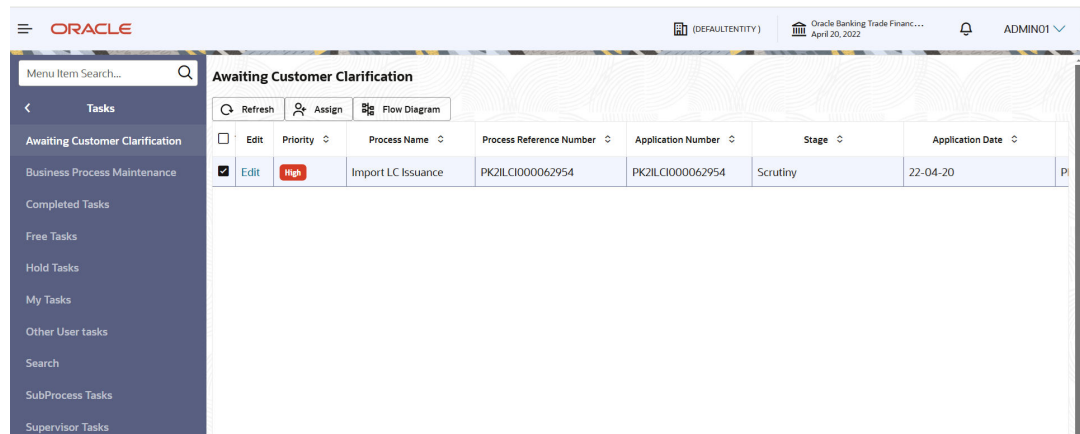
ORACLE

(DEFAULTENTITY)

Oracle Banking Trade Financ...
April 20, 2022

ADMIN01

Menu Item Search...

Tasks

Awaiting Customer Clarification

Business Process Maintenance

Completed Tasks

Free Tasks

Hold Tasks

My Tasks

Other User tasks

Search

SubProcess Tasks

Supervisor Tasks

Awaiting Customer Clarification

Refresh | Assign | Flow Diagram

| | Edit | Priority | Process Name | Process Reference Number | Application Number | Stage | Application Date | |
|---|---|---|---|---|---|---|---|---|
| ☑ | Edit | High | Import LC Issuance | PK2ILCI000062954 | PK2ILCI000062954 | Scrutiny | 22-04-20 | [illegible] |